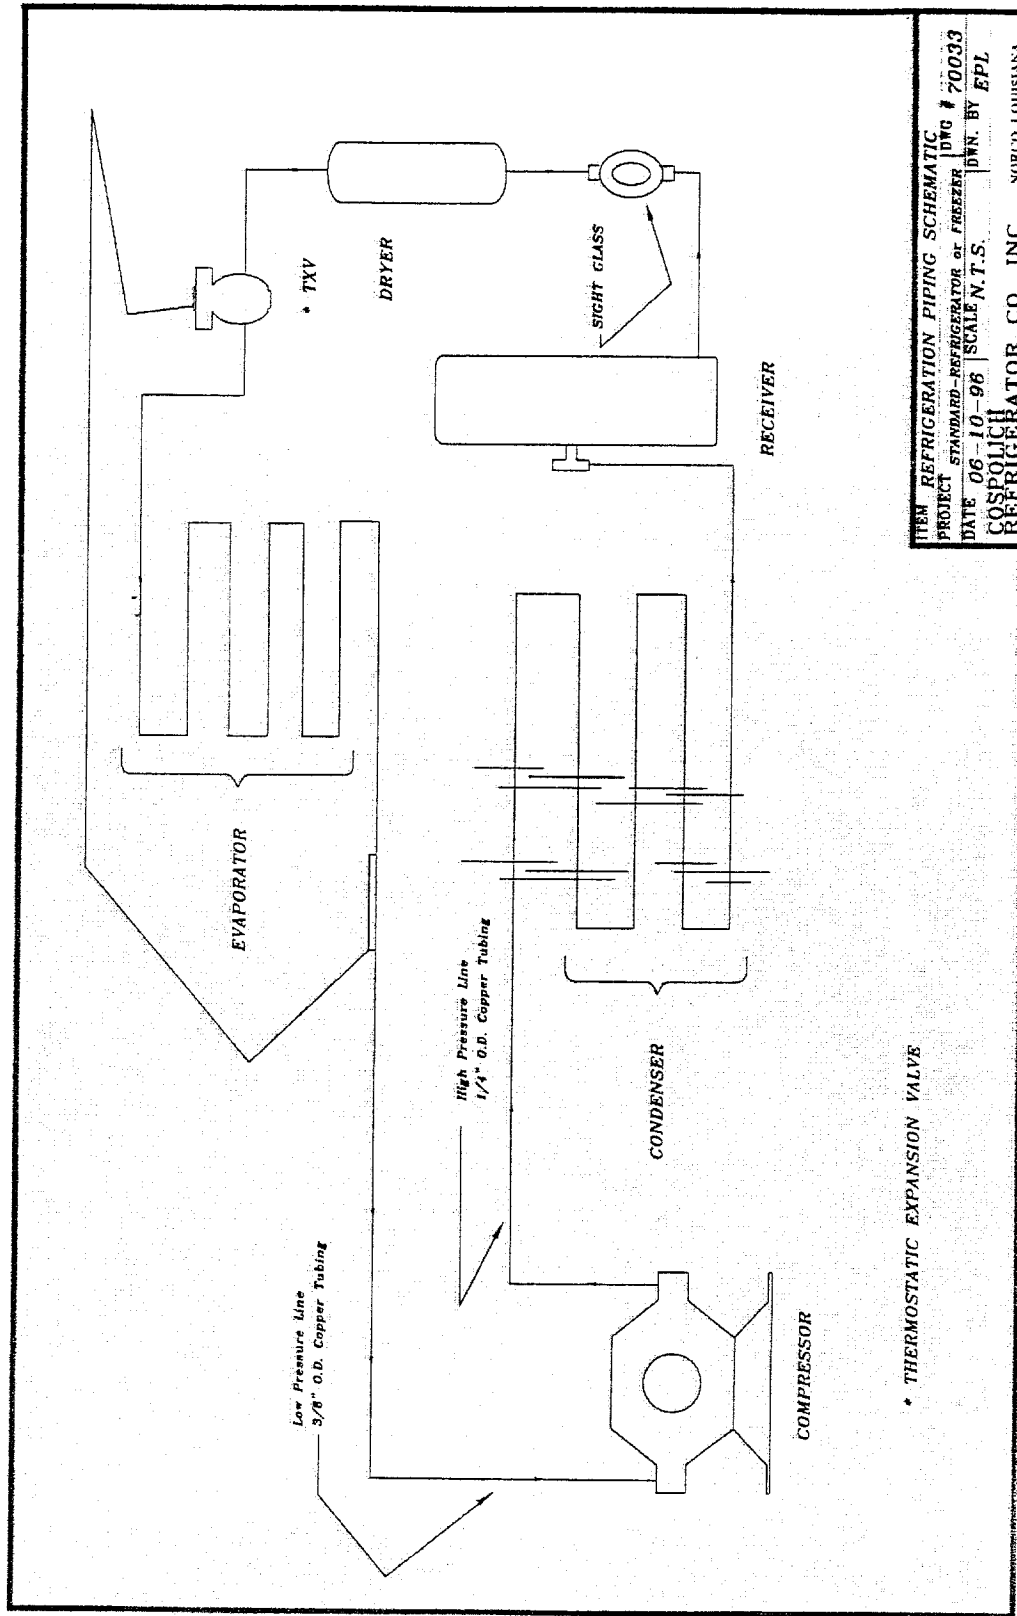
* TXV

DRYER

SIGHT GLASS

RECEIVER

EVAPORATOR

CONDENSER

High Pressure Line
1/4" O.D. Copper Tubing

Low Pressure Line
3/8" O.D. Copper Tubing

COMPRESSOR

* THERMOSTATIC EXPANSION VALVE

| ITEM REFRIGERATION PIPING SCHEMATIC | |
|---|---|
| PROJECT STANDARD-REFRIGERATOR or FREEZER | DWG # 70033 |
| DATE 06-10-96 SCALE N.T.S. | DWN. BY EPL |
| COSPOLICH REFRIGERATOR CO., INC. | NORCO LOUISIANA |